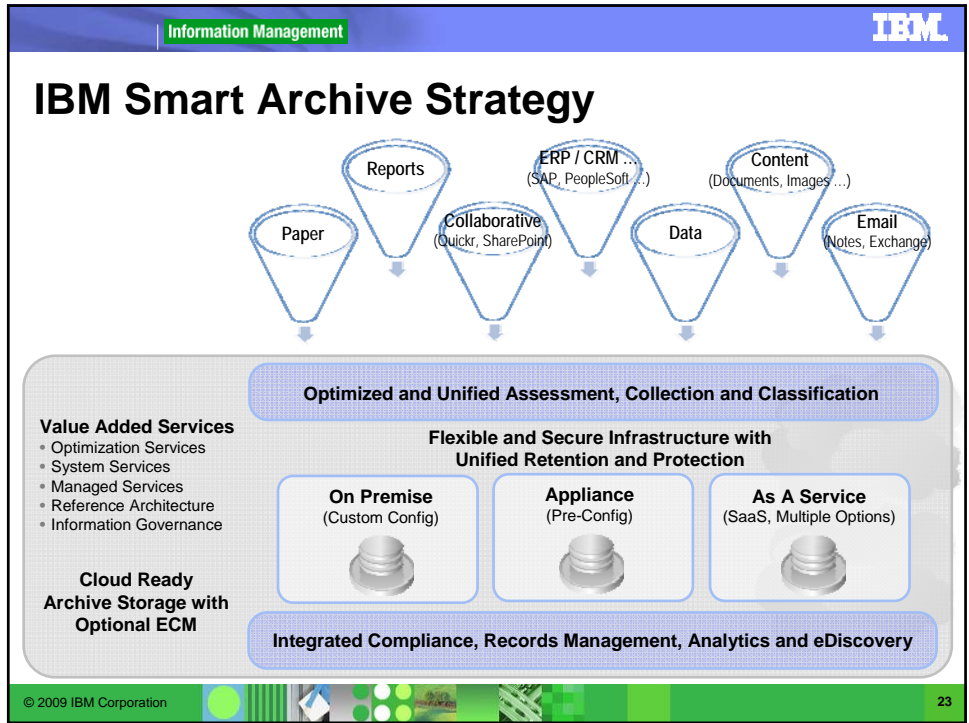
Information Management

IBM

IBM Smart Archive Strategy

Paper

Reports

Collaborative
(Quickr, SharePoint)

ERP / CRM ...
(SAP, PeopleSoft ...)

Data

Content
(Documents, Images ...)

Email
(Notes, Exchange)

Optimized and Unified Assessment, Collection and Classification

Value Added Services
• Optimization Services
• System Services
• Managed Services
• Reference Architecture
• Information Governance

Flexible and Secure Infrastructure with Unified Retention and Protection

On Premise
(Custom Config)

Appliance
(Pre-Config)

As A Service
(SaaS, Multiple Options)

Cloud Ready Archive Storage with Optional ECM

Integrated Compliance, Records Management, Analytics and eDiscovery

© 2009 IBM Corporation

23